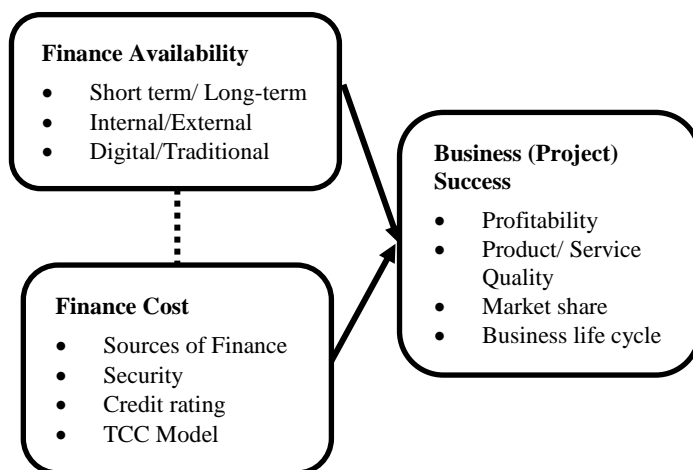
**Finance Availability**
- Short term/ Long-term
- Internal/External
- Digital/Traditional

**Finance Cost**
- Sources of Finance
- Security
- Credit rating
- TCC Model

**Business (Project) Success**
- Profitability
- Product/ Service Quality
- Market share
- Business life cycle